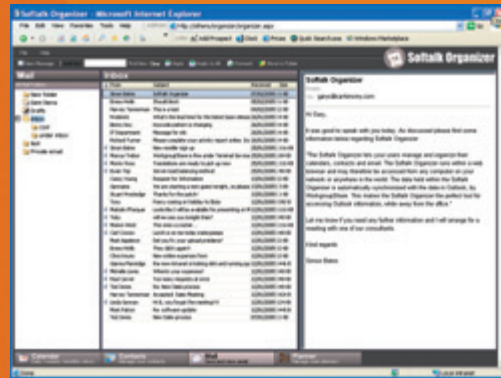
Softalk Organizer - Microsoft Internet Explorer

File Edit View Favorites Tools Help

Softalk Organizer

Mail

Inbox

New Folder

Sent Items

Drafts

Inbox

Sent

Private email

From

Subject

Received

Size

Softalk Organizer

Hi Dave,

It was good to speak with you today. As discussed please find some information below regarding Softalk Organizer.

"The Softalk Organizer lets your users manage and organize their calendars, contacts and email. The Softalk Organizer runs within a web browser and may therefore be accessed from any computer on your network or anywhere in the world. The data held within the Softalk Organizer is automatically synchronized with the data in Outlook, by Workgroup/Share. This makes the Softalk Organizer the perfect tool for accessing Outlook information, while away from the office."

Let me know if you need any further information and I will arrange for a meeting with one of our consultants.

Kind regards

Simon Bates

Calendar

Contacts

Mail

Planner

Done

Local intranet